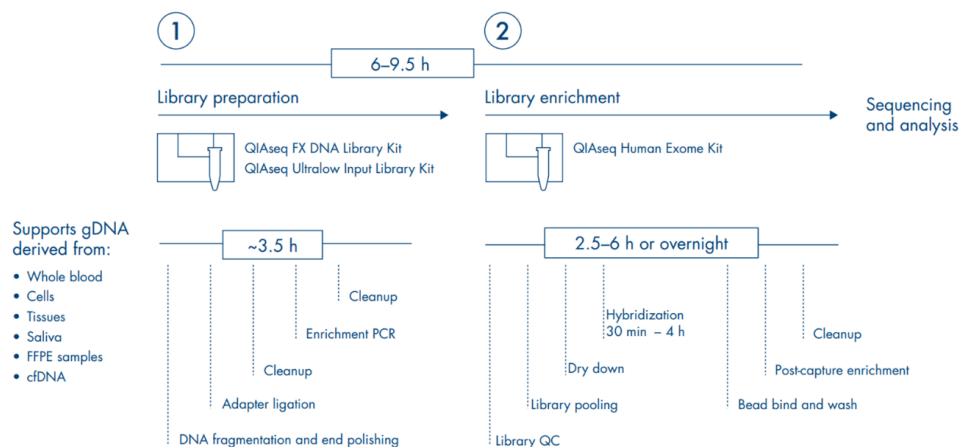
1

2

6–9.5 h

Library preparation

Library enrichment

Sequencing and analysis

QIAseq FX DNA Library Kit
QIAseq Ultralow Input Library Kit

QIAseq Human Exome Kit

Supports gDNA derived from:
• Whole blood
• Cells
• Tissues
• Saliva
• FFPE samples
• cfDNA

~3.5 h

Cleanup

Enrichment PCR

Cleanup

Adapter ligation

DNA fragmentation and end polishing

2.5–6 h or overnight

Hybridization
30 min – 4 h

Cleanup

Dry down

Post-capture enrichment

Library pooling

Bead bind and wash

Library QC